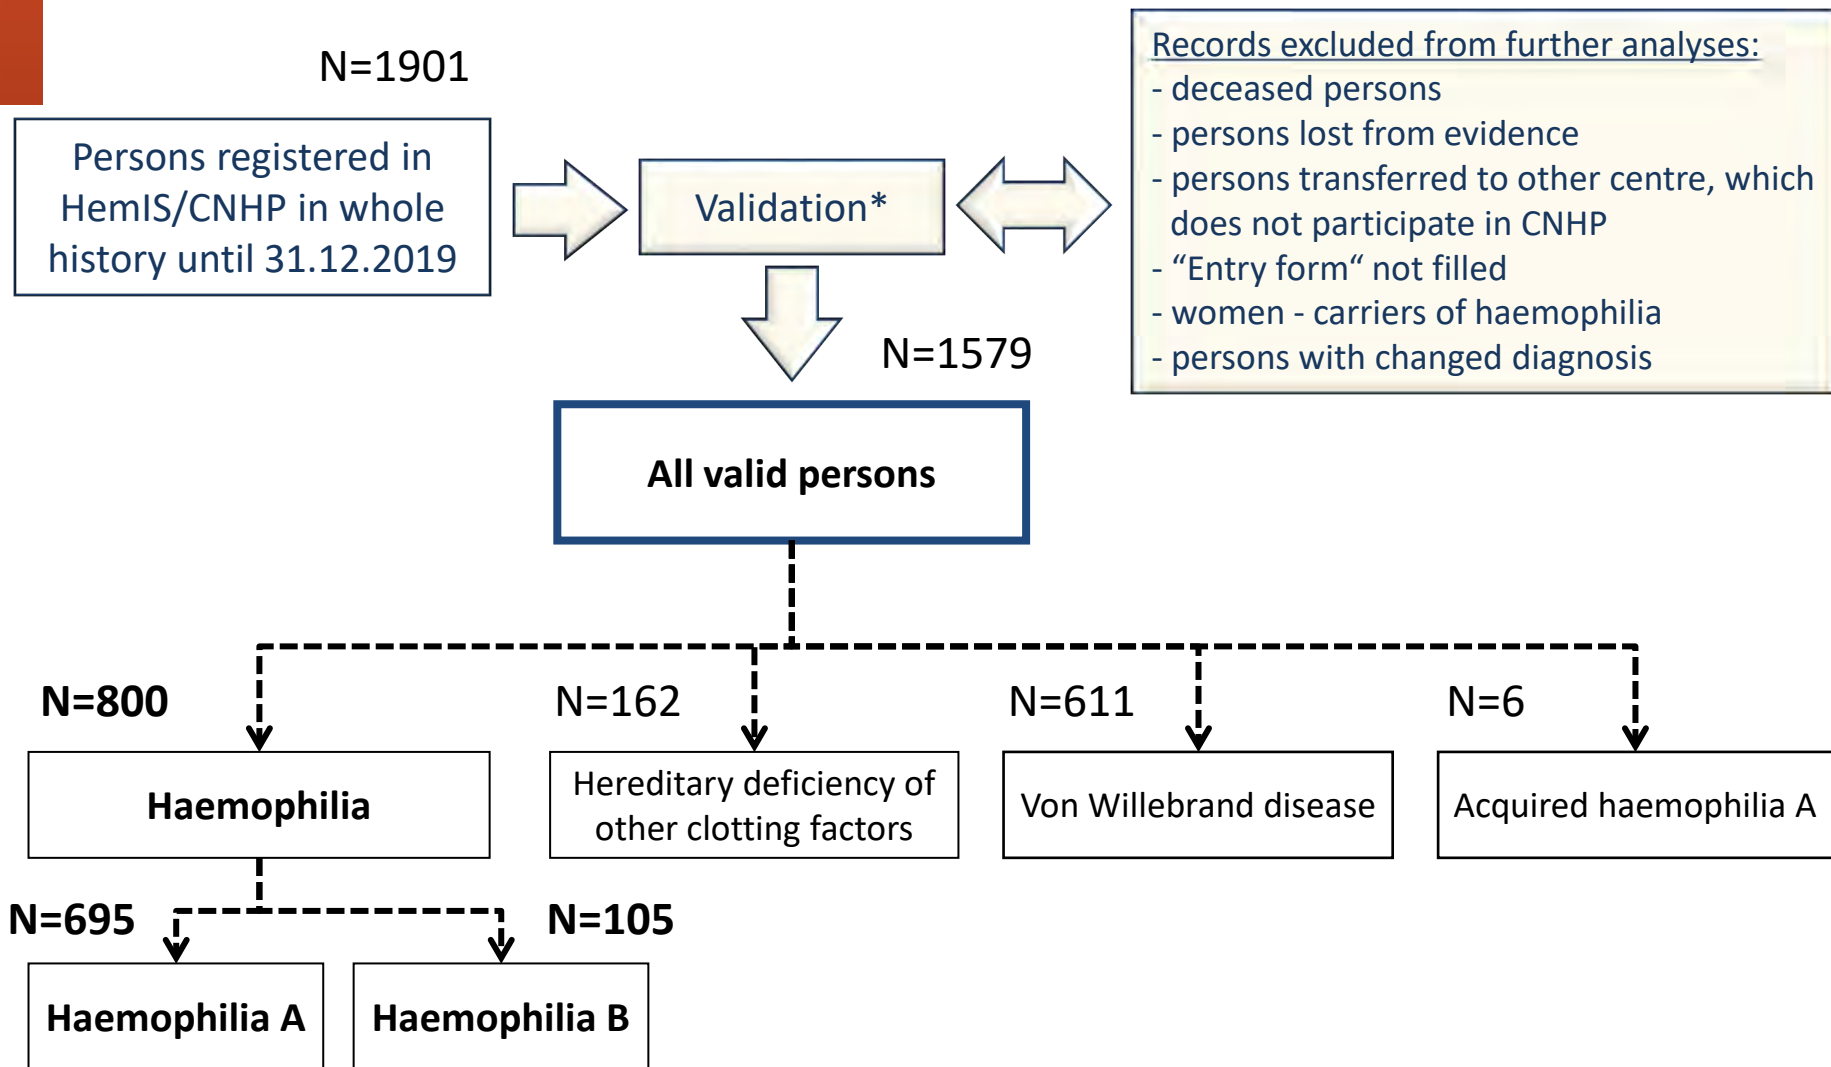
N=1901

Persons registered in HemIS/CNHP in whole history until 31.12.2019

Validation*

Records excluded from further analyses:
- deceased persons
- persons lost from evidence
- persons transferred to other centre, which does not participate in CNHP
- “Entry form“ not filled
- women - carriers of haemophilia
- persons with changed diagnosis

N=1579

All valid persons

N=800

Haemophilia

N=162

Hereditary deficiency of other clotting factors

N=611

Von Willebrand disease

N=6

Acquired haemophilia A

N=695

Haemophilia A

N=105

Haemophilia B